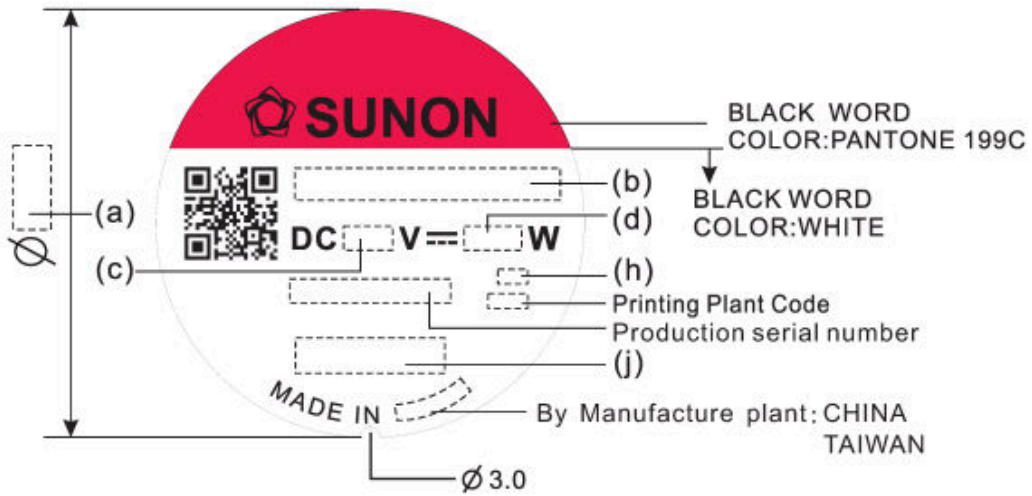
SUNON

BLACK WORD
COLOR:PANTONE 199C

BLACK WORD
COLOR:WHITE

$\varnothing$

(a)

(b)

(c)

(d)

DC V ⎓ W

(h)

Printing Plant Code

Production serial number

(j)

MADE IN

By Manufacture plant: CHINA
TAIWAN

$\varnothing$ 3.0